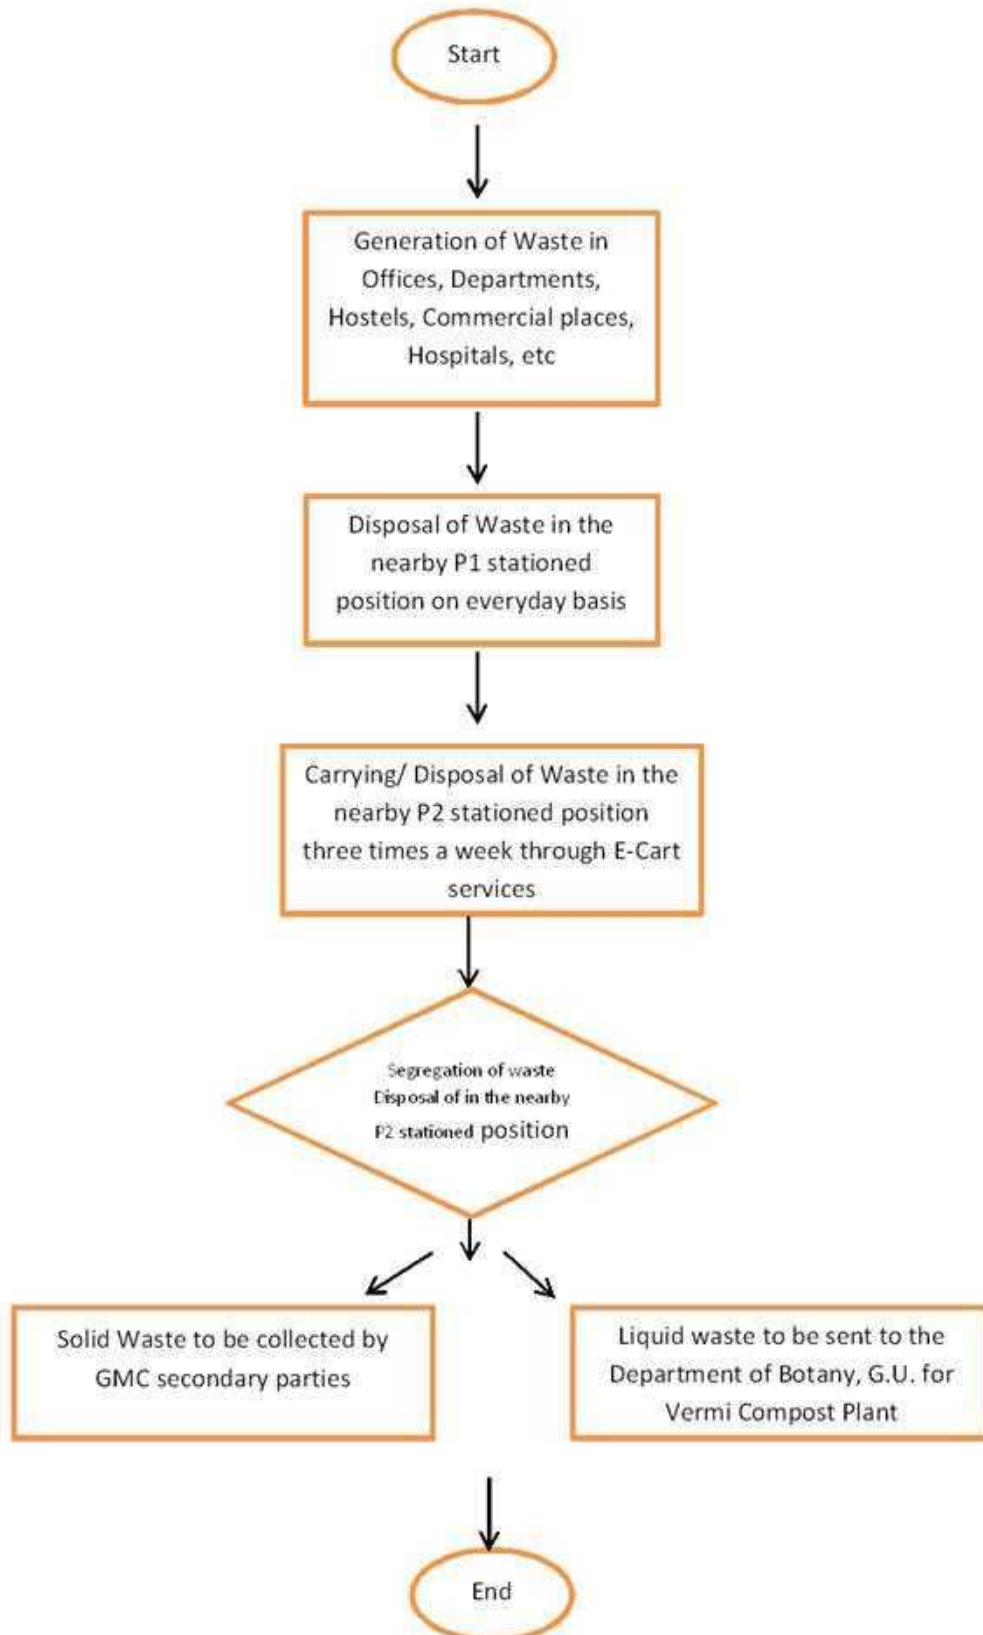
Start

Generation of Waste in Offices, Departments, Hostels, Commercial places, Hospitals, etc

Disposal of Waste in the nearby P1 stationed position on everyday basis

Carrying/ Disposal of Waste in the nearby P2 stationed position three times a week through E-Cart services

Segregation of waste Disposal of in the nearby P2 stationed position

Solid Waste to be collected by GMC secondary parties

Liquid waste to be sent to the Department of Botany, G.U. for Vermi Compost Plant

End